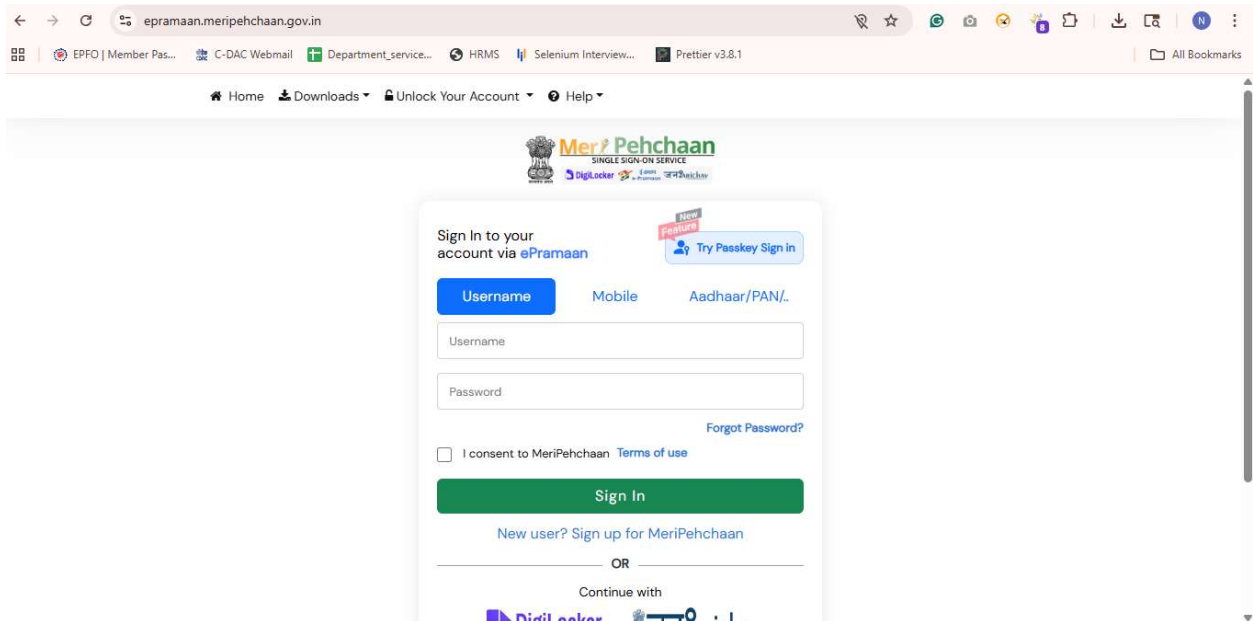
epramaan.meripehchaan.gov.in

EPFO | Member Pas... C-DAC Webmail Department_service... HRMS Selenium Interview... Prettier v3.8.1 All Bookmarks

Home Downloads Unlock Your Account Help

Meri Pehchaan
SINGLE SIGN-ON SERVICE
DigiLocker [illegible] जनPehchaan

Sign In to your account via ePramaan

New Feature
Try Passkey Sign in

Username Mobile Aadhaar/PAN/..

Username

Password

Forgot Password?

I consent to MeriPehchaan Terms of use

Sign In

New user? Sign up for MeriPehchaan

OR

Continue with

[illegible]